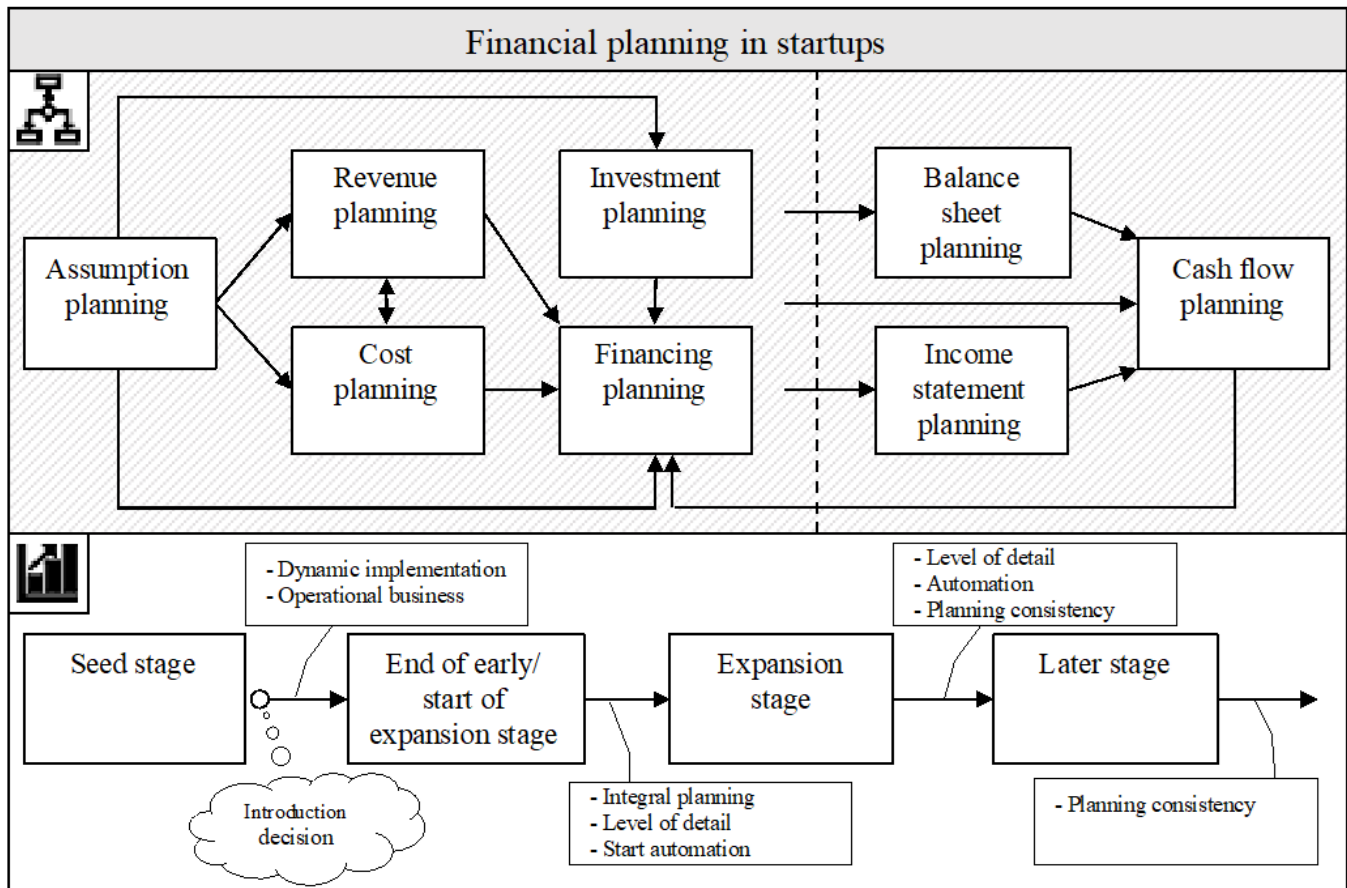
Financial planning in startups

Revenue planning

Investment planning

Balance sheet planning

Assumption planning

Cash flow planning

Cost planning

Financing planning

Income statement planning

- Dynamic implementation
- Operational business

- Level of detail
- Automation
- Planning consistency

Seed stage

End of early/ start of expansion stage

Expansion stage

Later stage

Introduction decision

- Integral planning
- Level of detail
- Start automation

- Planning consistency